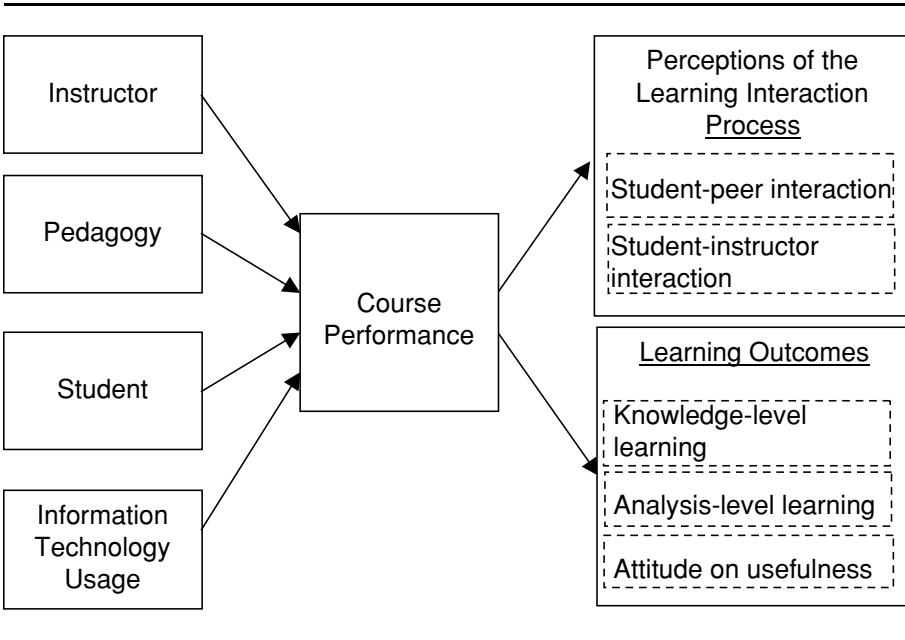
Instructor

Pedagogy

Student

Information Technology Usage

Course Performance

Perceptions of the Learning Interaction Process

Student-peer interaction

Student-instructor interaction

Learning Outcomes

Knowledge-level learning

Analysis-level learning

Attitude on usefulness